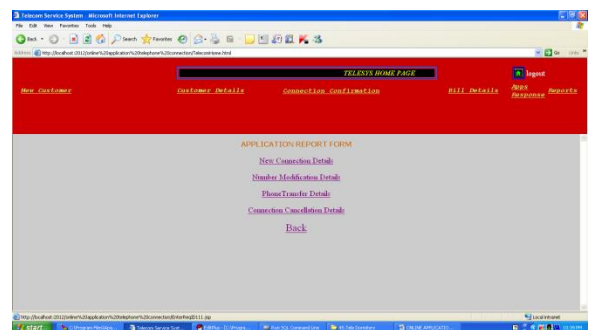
Telecom Service System - Microsoft Internet Explorer

File Edit View Favorites Tools Help

Back Search Favorites

Address http://localhost:2012/online%20application%20telephone%20connection/Telecomhome.html

Go Links

TELESYS HOME PAGE

logout

New Customer

Customer Details

Connection Confirmation

Bill Details

Apps Response

Reports

APPLICATION REPORT FORM

New Connection Details

Number Modification Details

PhoneTransfer Details

Connection Cancellation Details

Back

http://localhost:2012/online%20application%20telephone%20connection/OnlineReqD111.jsp

Local intranet

start

C:\Program Files\Apa...

Telecom Service Syst...

EditPlus - [C:\Progra...

Run SQL Command Line

05 Tele Questions

ONLINE APPLICATIO...

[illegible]